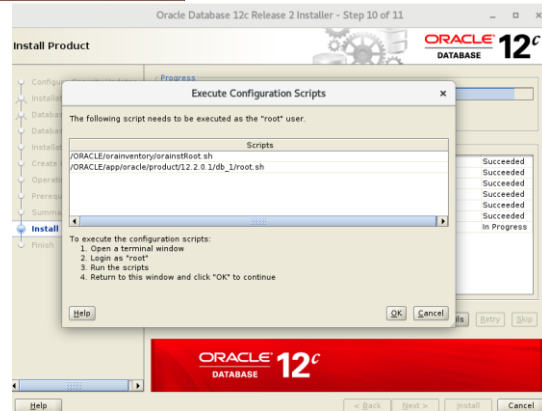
Oracle Database 12c Release 2 Installer - Step 10 of 11

Install Product

ORACLE DATABASE $12^c$

Configur
Installat
Databas
Databas
Installat
Create
Operati
Prerequ
Summ
Install
Finish

Progress

Execute Configuration Scripts

The following script needs to be executed as the "root" user.

| Scripts |
|---|
| /ORACLE/orainventory/orainstRoot.sh |
| /ORACLE/app/oracle/product/12.2.0.1/db_1/root.sh |

To execute the configuration scripts:
1. Open a terminal window
2. Login as "root"
3. Run the scripts
4. Return to this window and click "OK" to continue

Help

OK Cancel

Succeeded
Succeeded
Succeeded
Succeeded
Succeeded
Succeeded
In Progress

ils Retry Skip

ORACLE DATABASE $12^c$

Help

< Back Next > Install Cancel